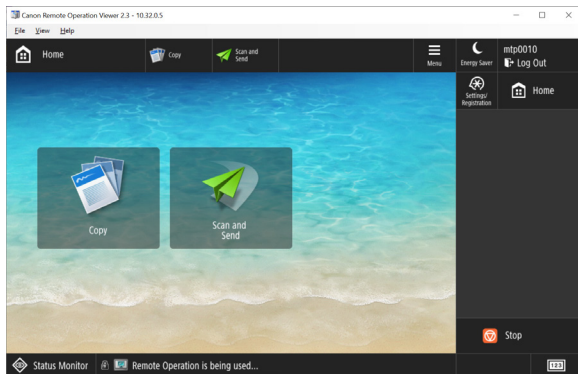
Canon Remote Operation Viewer 2.3 - 10.32.0.5

File View Help

Home

Copy

Scan and Send

Menu

Energy Saver

mtp0010

Log Out

Settings/ Registration

Home

Copy

Scan and Send

Stop

Status Monitor

Remote Operation is being used...

123